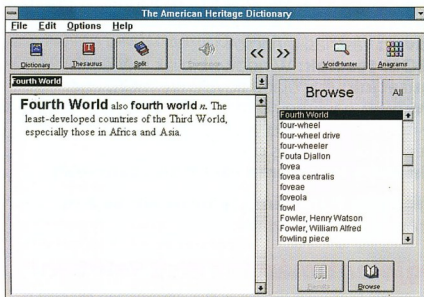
The American Heritage Dictionary

File Edit Options Help

Dictionary Thesaurus Split Pronounce << >> WordHunter Anagrams

Fourth World

**Fourth World** also **fourth world** *n.* The least-developed countries of the Third World, especially those in Africa and Asia.

Browse All

Fourth World
four-wheel
four-wheel drive
four-wheeler
Fouta Djallon
fovea
fovea centralis
foveae
foveola
fowl
Fowler, Henry Watson
Fowler, William Alfred
fowling piece

Results Browse